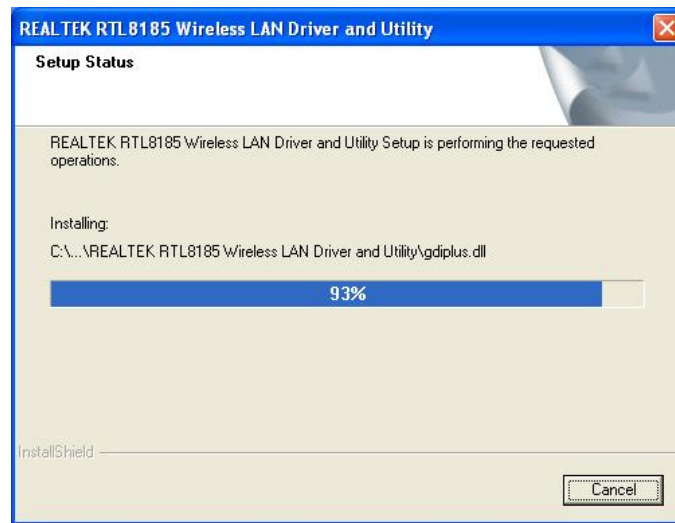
REALTEK RTL8185 Wireless LAN Driver and Utility

Setup Status

REALTEK RTL8185 Wireless LAN Driver and Utility Setup is performing the requested operations.

Installing:

C:\...\REALTEK RTL8185 Wireless LAN Driver and Utility\gdiplus.dll

93%

InstallShield

Cancel